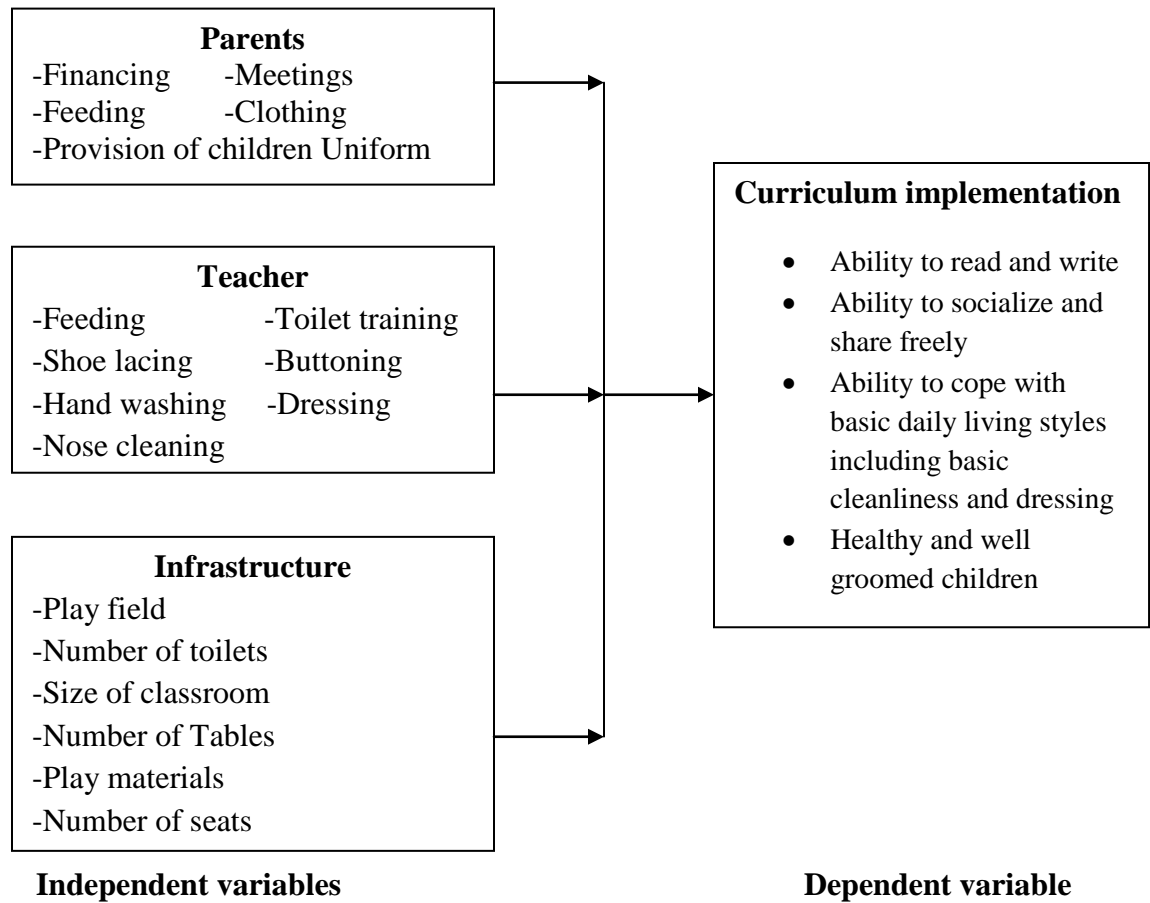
**Parents**
-Financing -Meetings
-Feeding -Clothing
-Provision of children Uniform

**Teacher**
-Feeding -Toilet training
-Shoe lacing -Buttoning
-Hand washing -Dressing
-Nose cleaning

**Infrastructure**
-Play field
-Number of toilets
-Size of classroom
-Number of Tables
-Play materials
-Number of seats

**Curriculum implementation**
- Ability to read and write
- Ability to socialize and share freely
- Ability to cope with basic daily living styles including basic cleanliness and dressing
- Healthy and well groomed children

**Independent variables**

**Dependent variable**